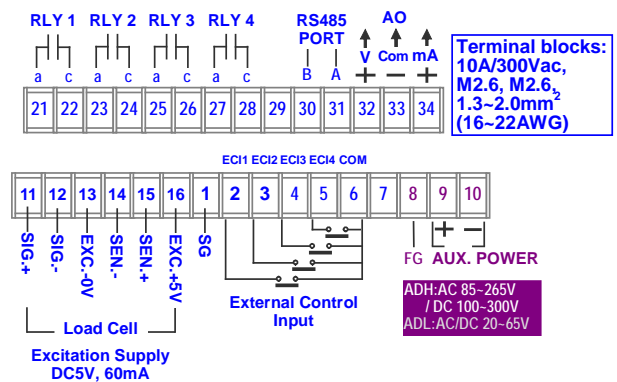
RLY 1 RLY 2 RLY 3 RLY 4

a c a c a c a c

RS485 PORT

B A

AO

V Com mA

+ − +

21 22 23 24 25 26 27 28 29 30 31 32 33 34

Terminal blocks:
10A/300Vac,
M2.6, M2.6,
1.3~2.0mm$^2$
(16~22AWG)

ECI1 ECI2 ECI3 ECI4 COM

11 12 13 14 15 16 1 2 3 4 5 6 7 8 9 10

SIG.+ SIG.- EXC.-0V SEN.- SEN.+ EXC.+5V SG

Load Cell

Excitation Supply
DC5V, 60mA

External Control Input

+ −

FG AUX. POWER

ADH:AC 85~265V
/ DC 100~300V
ADL:AC/DC 20~65V